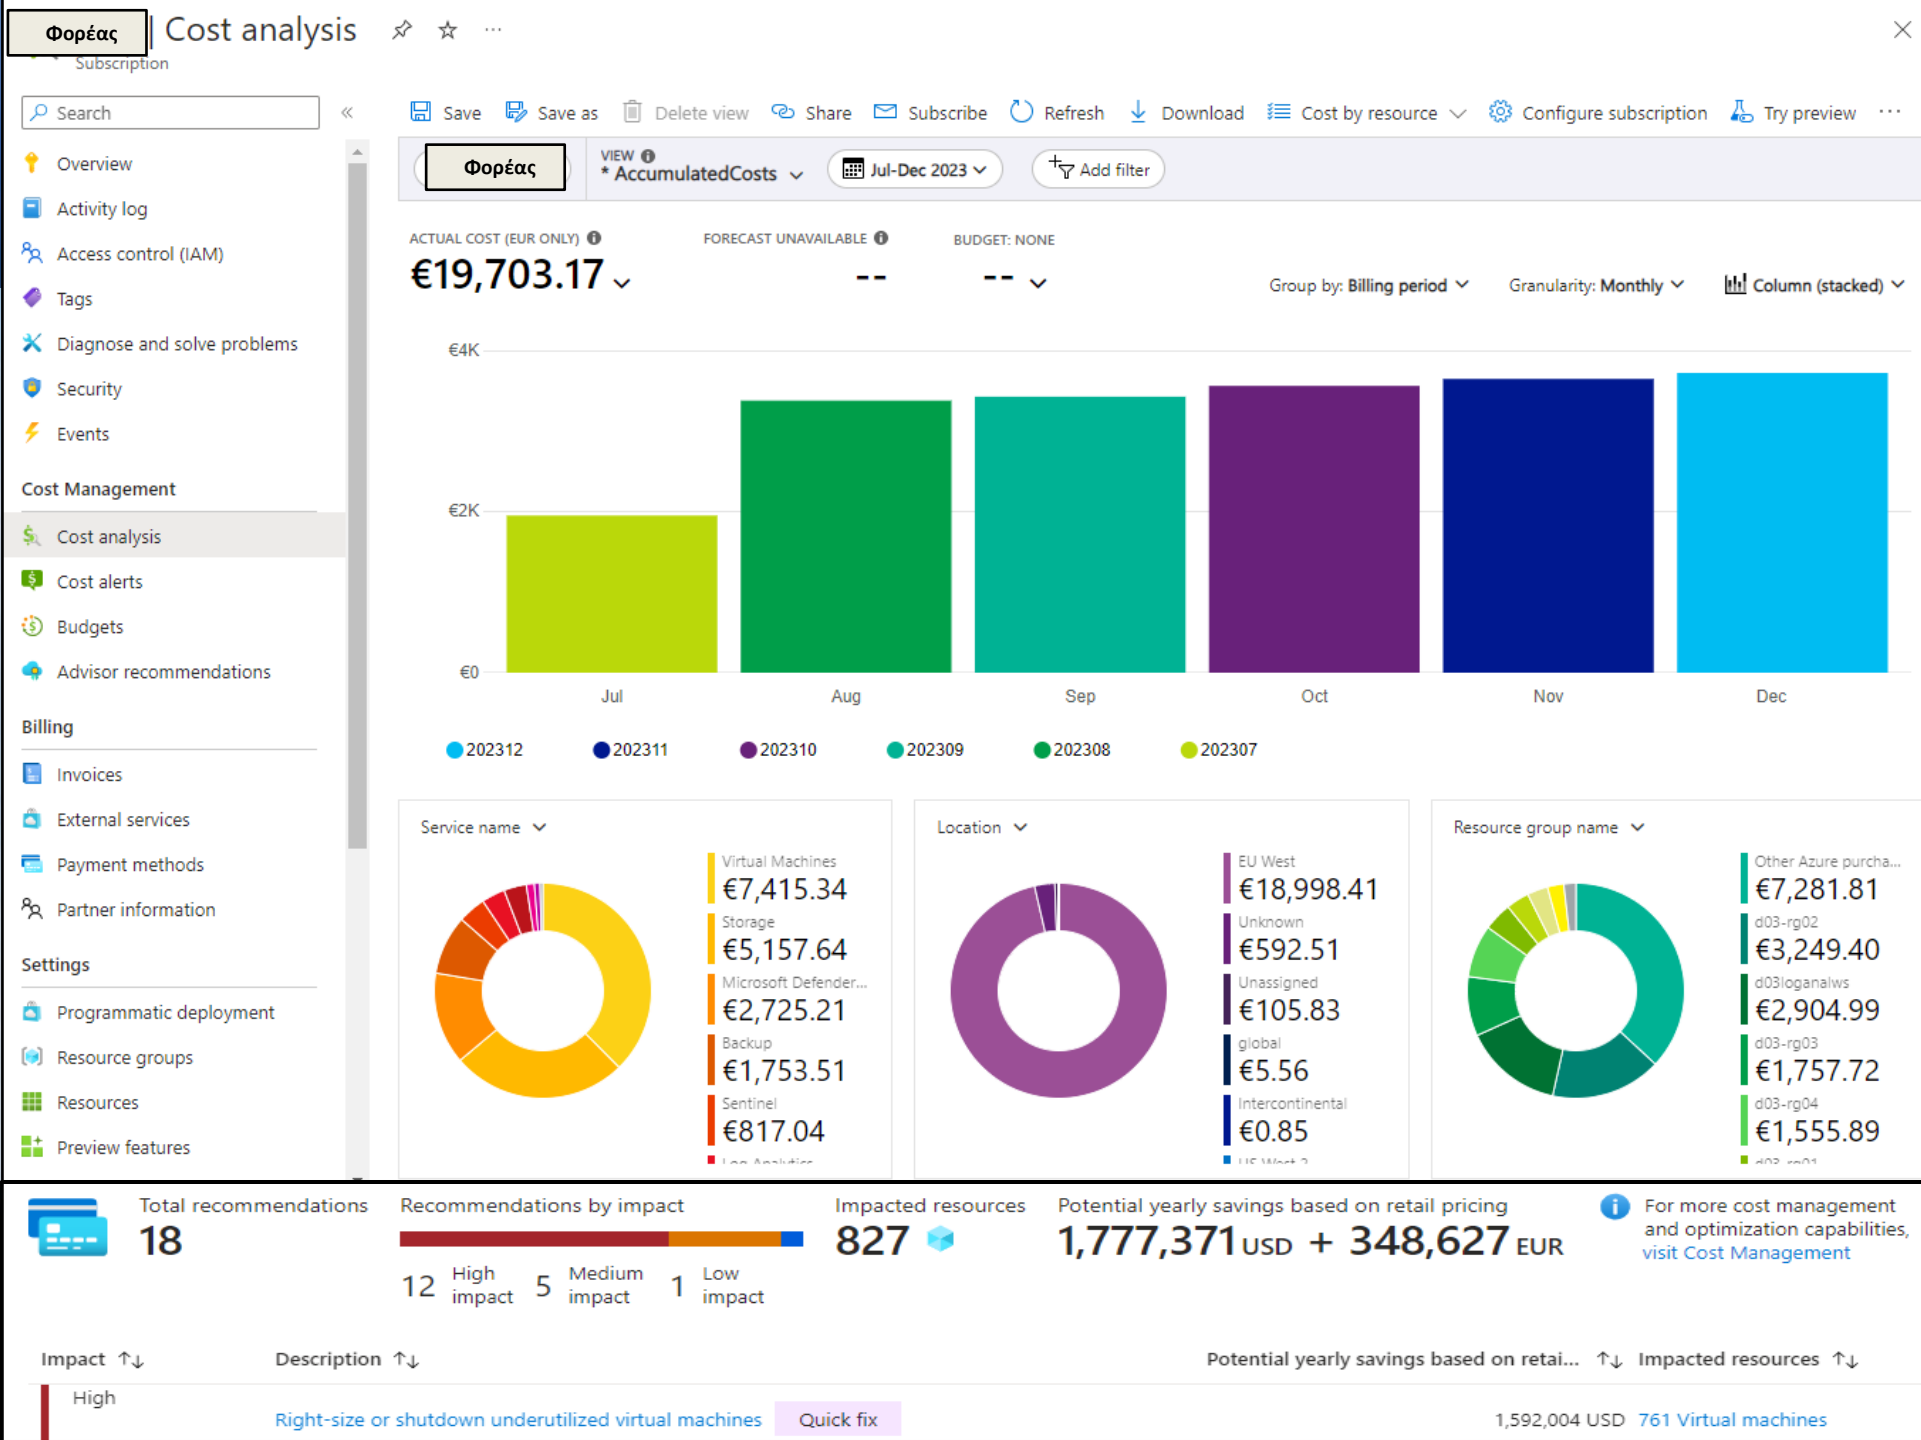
Φορέας | Cost analysis
Subscription

Search

Overview
Activity log
Access control (IAM)
Tags
Diagnose and solve problems
Security
Events

Cost Management
Cost analysis
Cost alerts
Budgets
Advisor recommendations

Billing
Invoices
External services
Payment methods
Partner information

Settings
Programmatic deployment
Resource groups
Resources
Preview features

Save  Save as  Delete view  Share  Subscribe  Refresh  Download  Cost by resource  Configure subscription  Try preview  ...

Φορέας  VIEW * AccumulatedCosts  Jul-Dec 2023  Add filter

ACTUAL COST (EUR ONLY) €19,703.17
FORECAST UNAVAILABLE --
BUDGET: NONE --

Group by: Billing period  Granularity: Monthly  Column (stacked)

€4K
€2K
€0
Jul Aug Sep Oct Nov Dec

202312 202311 202310 202309 202308 202307

Service name
Virtual Machines €7,415.34
Storage €5,157.64
Microsoft Defender... €2,725.21
Backup €1,753.51
Sentinel €817.04

Location
EU West €18,998.41
Unknown €592.51
Unassigned €105.83
global €5.56
Intercontinental €0.85

Resource group name
Other Azure purcha... €7,281.81
d03-rg02 €3,249.40
d03loganalws €2,904.99
d03-rg03 €1,757.72
d03-rg04 €1,555.89

Total recommendations 18
Recommendations by impact
12 High impact 5 Medium impact 1 Low impact
Impacted resources 827
Potential yearly savings based on retail pricing 1,777,371 USD + 348,627 EUR
For more cost management and optimization capabilities, visit Cost Management

| Impact | Description | | Potential yearly savings based on retai... | Impacted resources |
|---|---|---|---|---|
| High | Right-size or shutdown underutilized virtual machines | Quick fix | 1,592,004 USD | 761 Virtual machines |